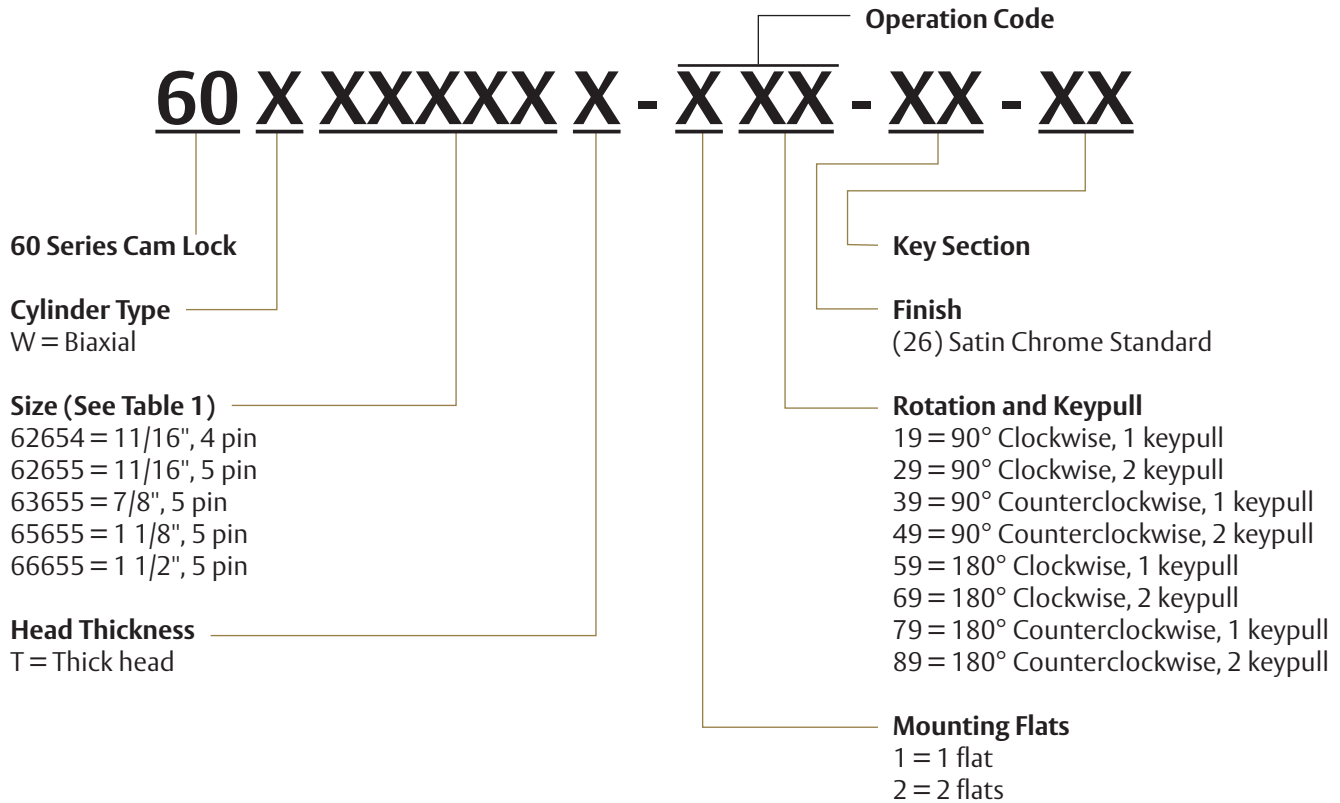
Operation Code

60 X XXXXX X - X XX - XX - XX

60 Series Cam Lock

Cylinder Type
W = Biaxial

Size (See Table 1)
62654 = 11/16", 4 pin
62655 = 11/16", 5 pin
63655 = 7/8", 5 pin
65655 = 1 1/8", 5 pin
66655 = 1 1/2", 5 pin

Head Thickness
T = Thick head

Key Section

Finish
(26) Satin Chrome Standard

Rotation and Keypull
19 = 90° Clockwise, 1 keypull
29 = 90° Clockwise, 2 keypull
39 = 90° Counterclockwise, 1 keypull
49 = 90° Counterclockwise, 2 keypull
59 = 180° Clockwise, 1 keypull
69 = 180° Clockwise, 2 keypull
79 = 180° Counterclockwise, 1 keypull
89 = 180° Counterclockwise, 2 keypull

Mounting Flats
1 = 1 flat
2 = 2 flats